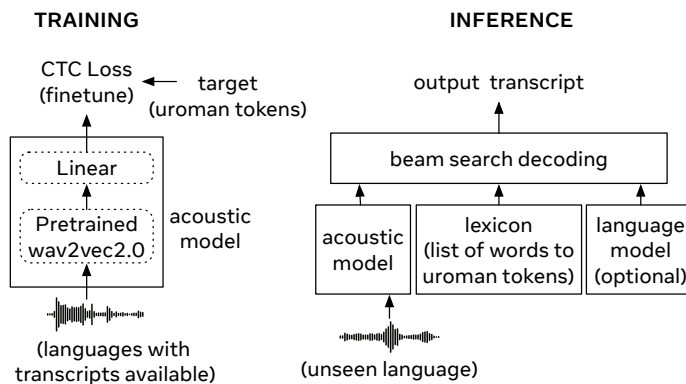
TRAINING

CTC Loss (finetune)

target (uroman tokens)

Linear

Pretrained wav2vec2.0

acoustic model

(languages with transcripts available)

INFERENCE

output transcript

beam search decoding

acoustic model

lexicon (list of words to uroman tokens)

language model (optional)

(unseen language)